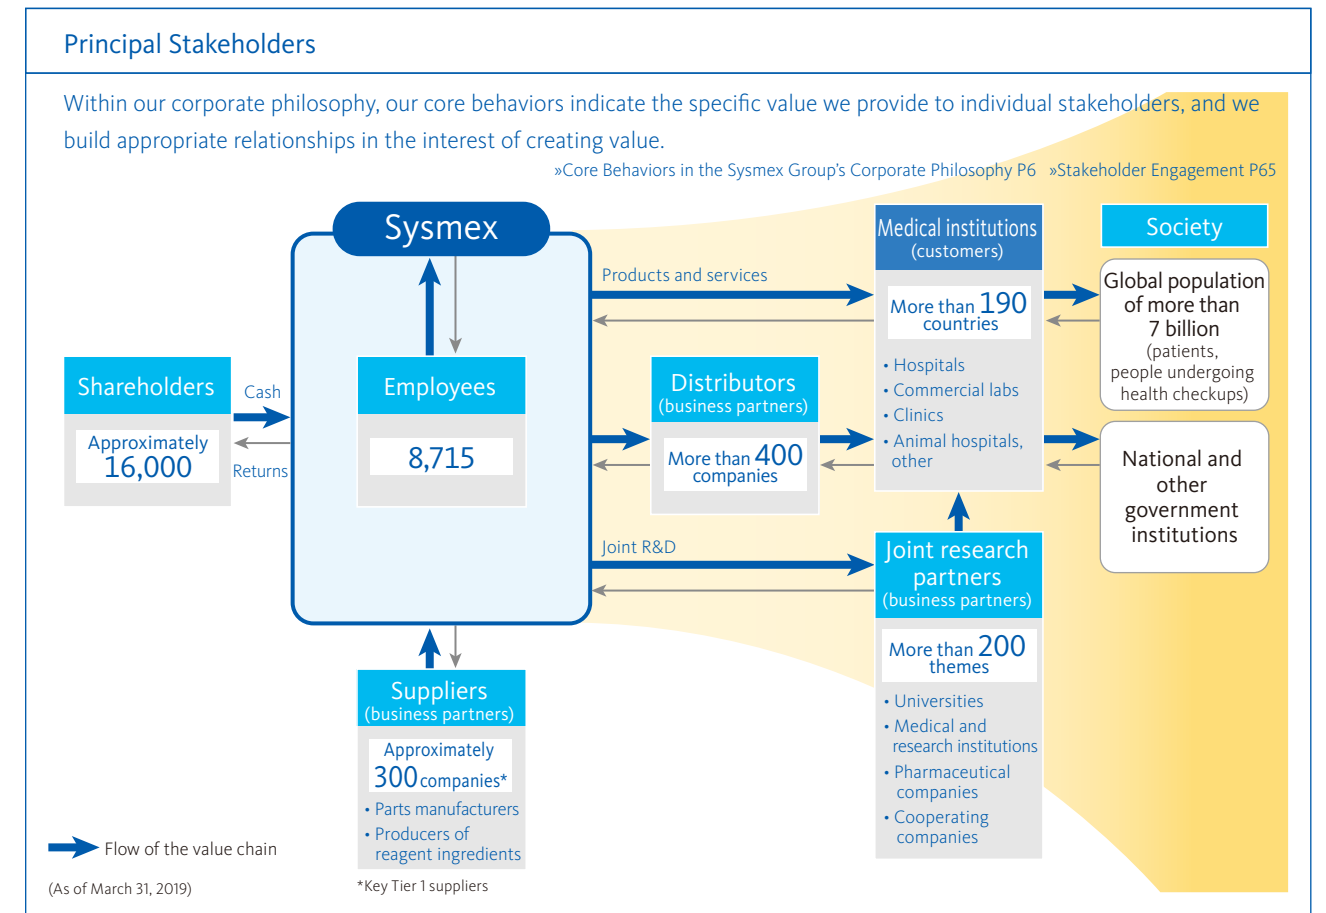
Principal Stakeholders

Within our corporate philosophy, our core behaviors indicate the specific value we provide to individual stakeholders, and we build appropriate relationships in the interest of creating value.

»Core Behaviors in the Sysmex Group's Corporate Philosophy P6 »Stakeholder Engagement P65

Sysmex

Shareholders
Approximately 16,000

Cash

Returns

Employees
8,715

Products and services

Medical institutions (customers)
More than 190 countries
• Hospitals
• Commercial labs
• Clinics
• Animal hospitals, other

Society

Global population of more than 7 billion (patients, people undergoing health checkups)

National and other government institutions

Distributors (business partners)
More than 400 companies

Joint R&D

Joint research partners (business partners)
More than 200 themes
• Universities
• Medical and research institutions
• Pharmaceutical companies
• Cooperating companies

Suppliers (business partners)
Approximately 300 companies*
• Parts manufacturers
• Producers of reagent ingredients

Flow of the value chain

(As of March 31, 2019)

*Key Tier 1 suppliers